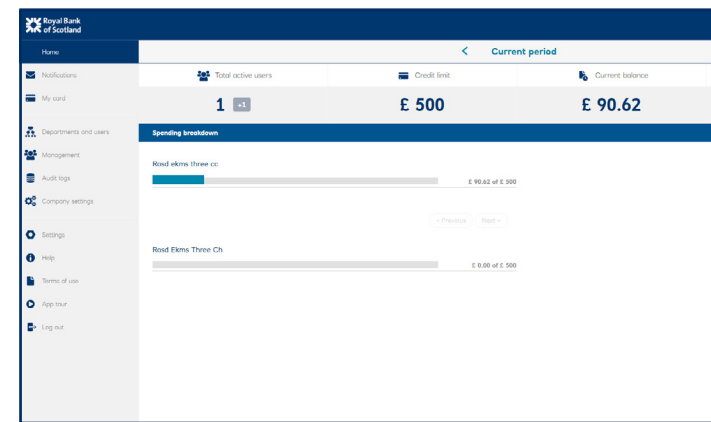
Royal Bank of Scotland

Home

Notifications

My card

Departments and users

Management

Audit logs

Company settings

Settings

Help

Terms of use

App tour

Log out

< Current period

Total active users

1 +1

Credit limit

£ 500

Current balance

£ 90.62

Spending breakdown

Rosd ekms three cc

£ 90.62 of £ 500

< Previous Next >

Rosd Ekms Three Ch

£ 0.00 of £ 500